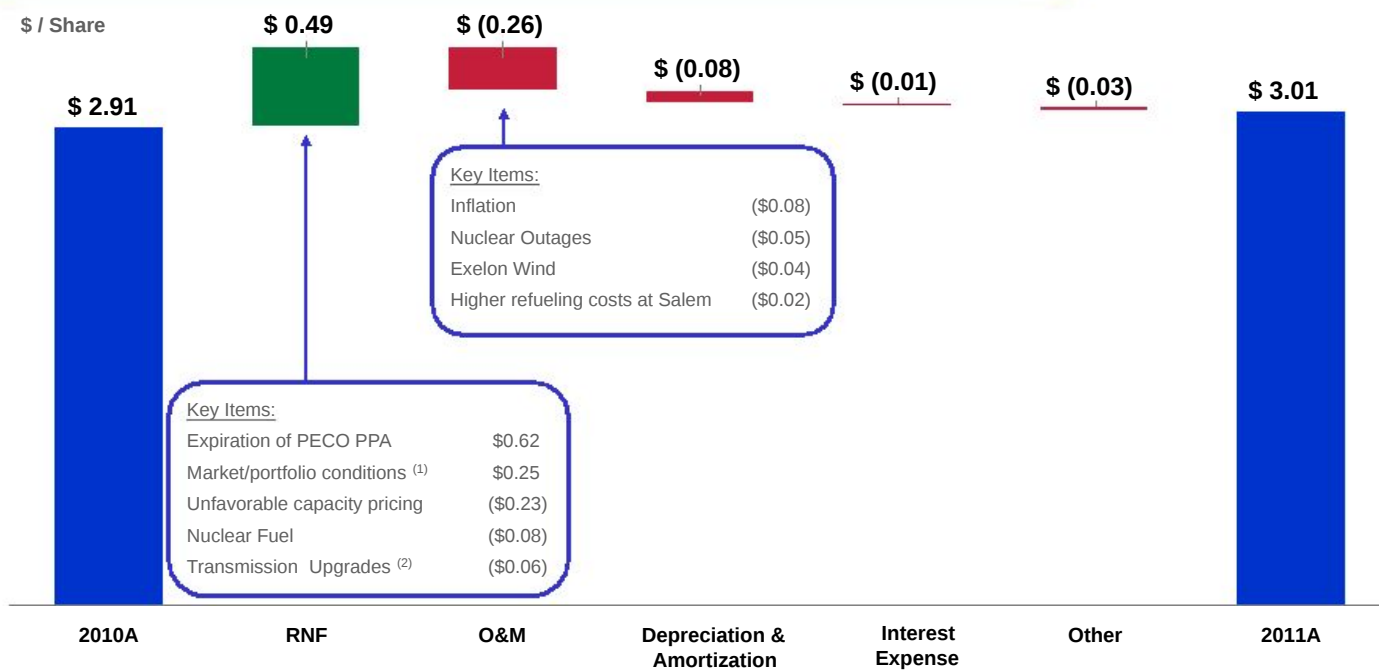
$ / Share

$ 2.91

$ 0.49

$ (0.26)

$ (0.08)

$ (0.01)

$ (0.03)

$ 3.01

Key Items:

| | |
|---|---|
| Inflation | (\$0.08) |
| Nuclear Outages | (\$0.05) |
| Exelon Wind | (\$0.04) |
| Higher refueling costs at Salem | (\$0.02) |

Key Items:

| | |
|---|---|
| Expiration of PECO PPA | \$0.62 |
| Market/portfolio conditions $^{(1)}$ | \$0.25 |
| Unfavorable capacity pricing | (\$0.23) |
| Nuclear Fuel | (\$0.08) |
| Transmission Upgrades $^{(2)}$ | (\$0.06) |

2010A

RNF

O&M

Depreciation & Amortization

Interest Expense

Other

2011A